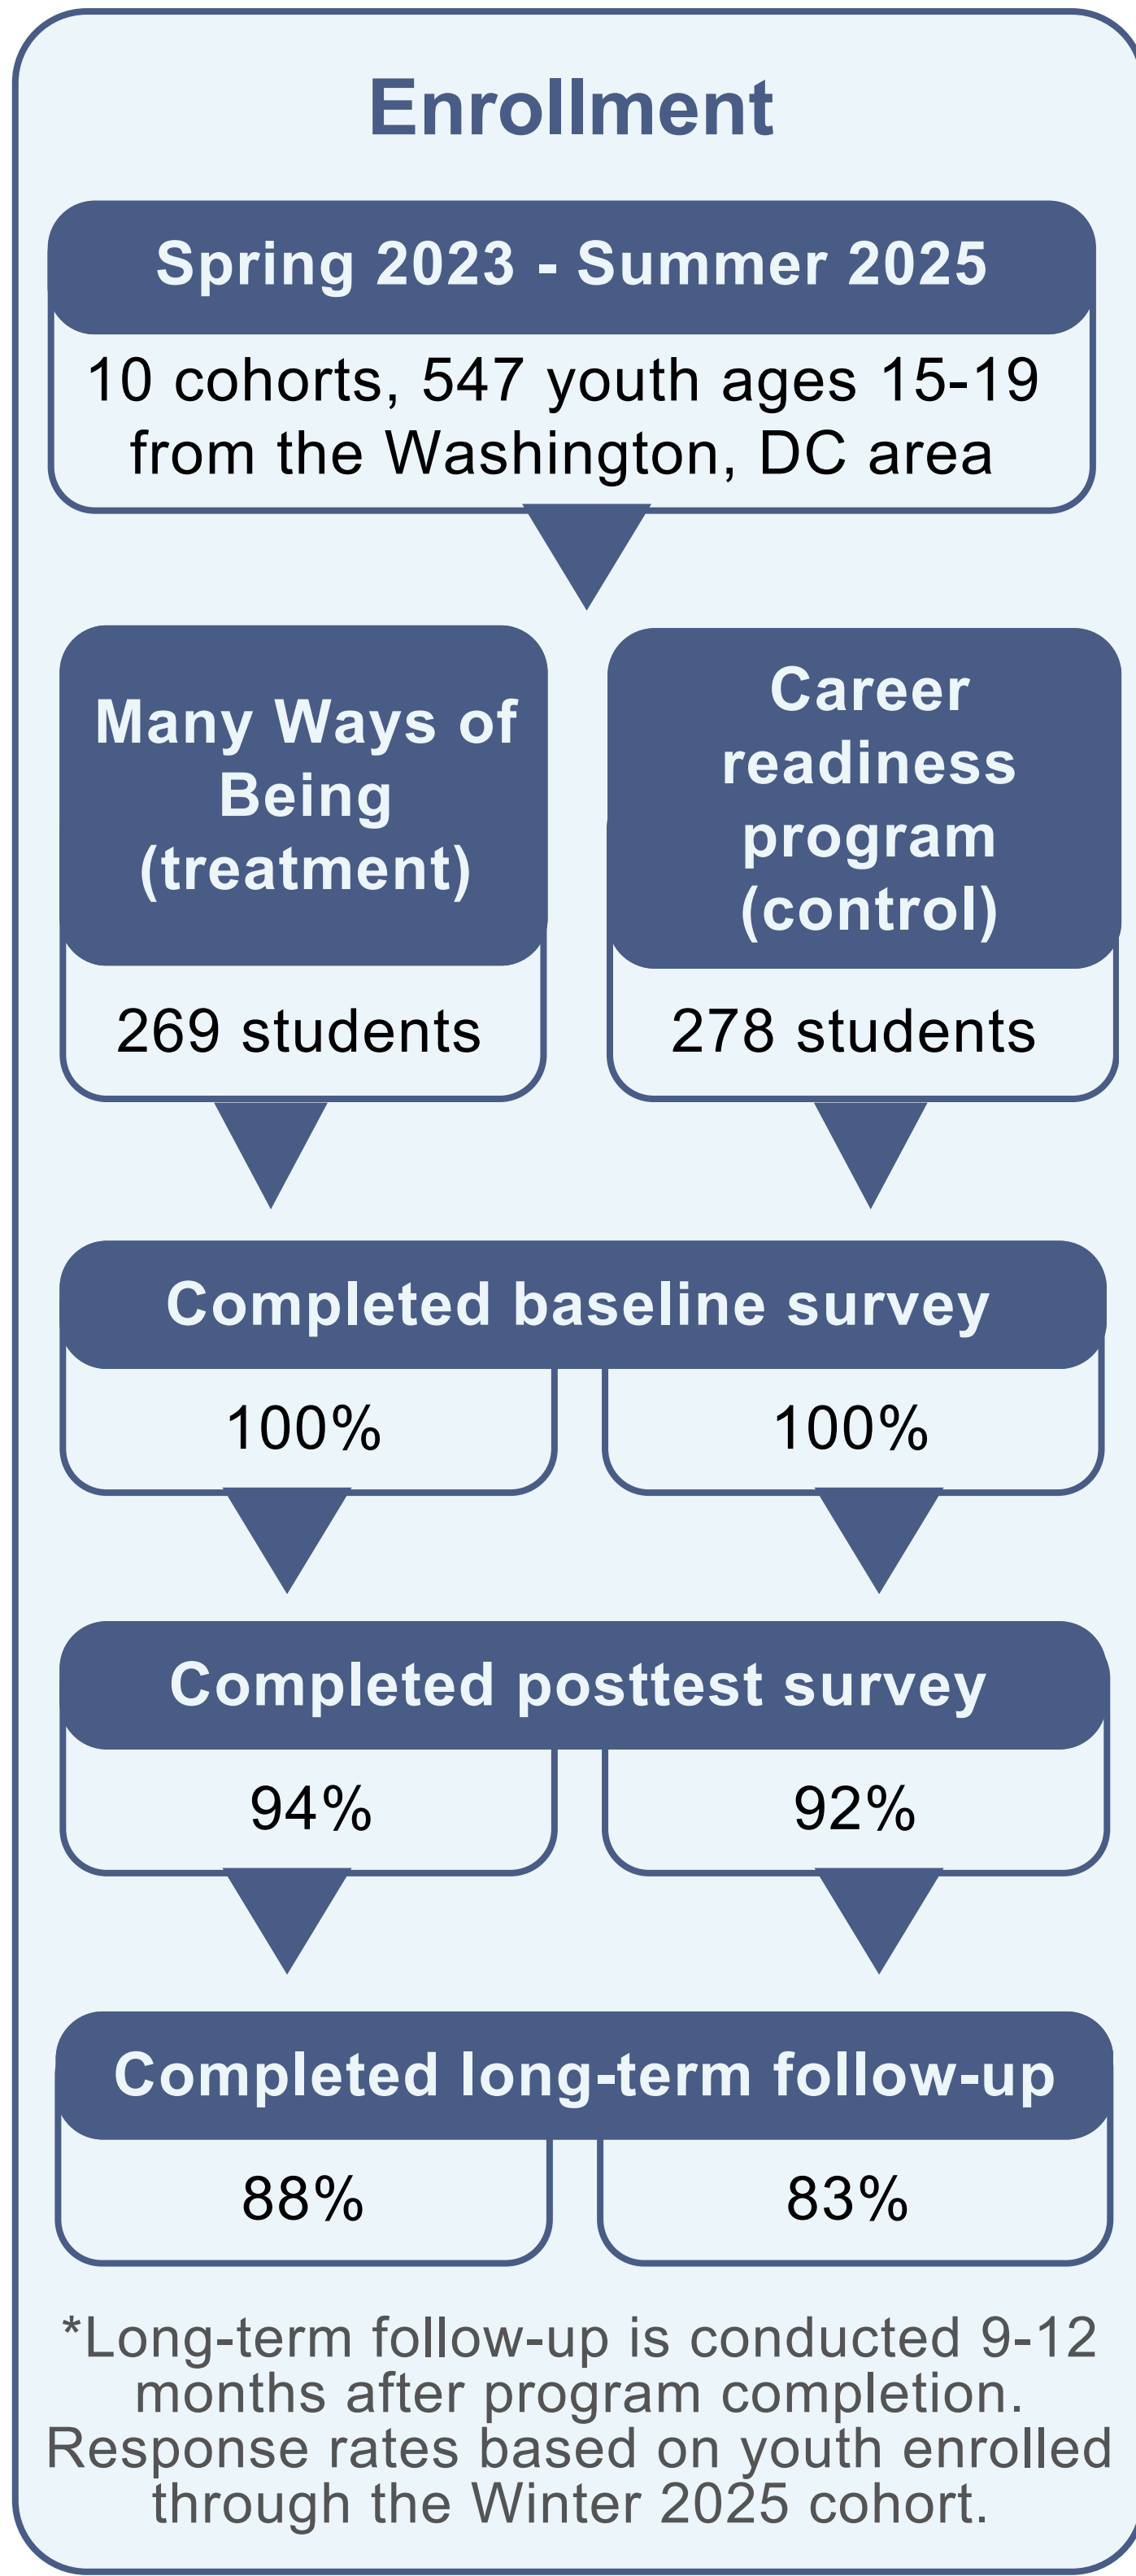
Enrollment

Spring 2023 - Summer 2025

10 cohorts, 547 youth ages 15-19 from the Washington, DC area

Many Ways of Being (treatment)

269 students

Career readiness program (control)

278 students

Completed baseline survey

100%

100%

Completed posttest survey

94%

92%

Completed long-term follow-up

88%

83%

*Long-term follow-up is conducted 9-12 months after program completion. Response rates based on youth enrolled through the Winter 2025 cohort.